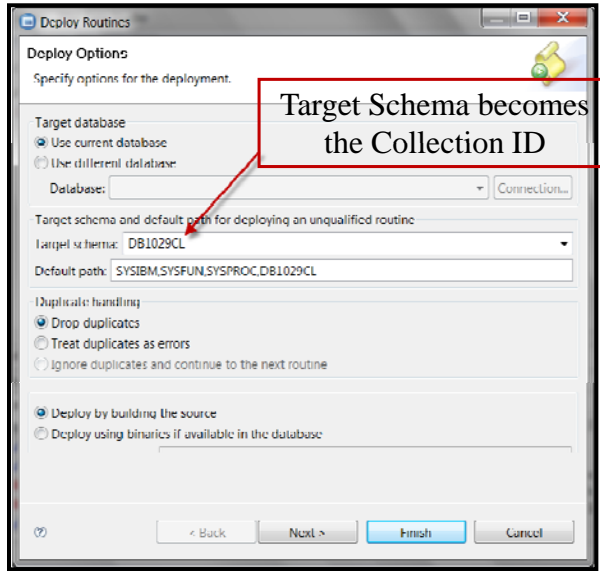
Deploy Routines

Deploy Options

Specify options for the deployment.

Target Schema becomes the Collection ID

Target database

Use current database

Use different database

Database:

Connection...

Target schema and default path for deploying an unqualified routine

Target schema: DB1029CL

Default path: SYSIBM,SYSFUN,SYSPROC,DB1029CL

Duplicate handling

Drop duplicates

Treat duplicates as errors

Ignore duplicates and continue to the next routine

Deploy by building the source

Deploy using binaries if available in the database

< Back

Next >

Finish

Cancel